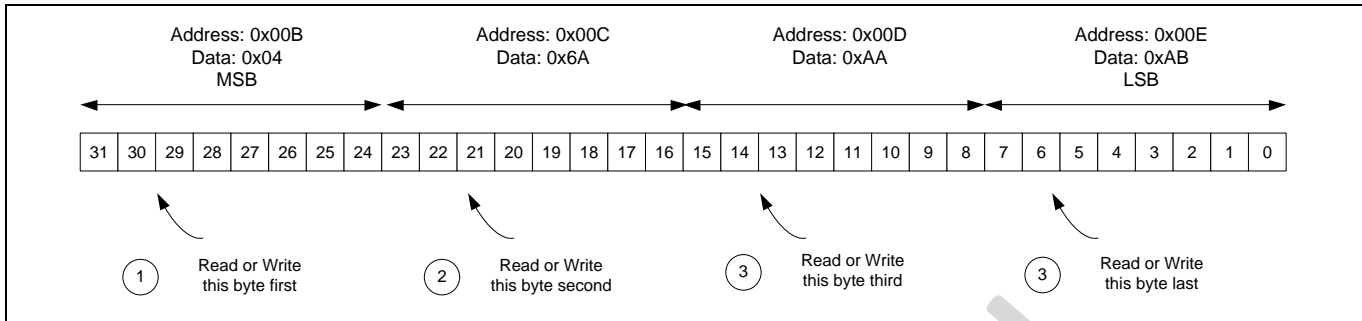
Address: 0x00B
Data: 0x04
MSB

Address: 0x00C
Data: 0x6A

Address: 0x00D
Data: 0xAA

Address: 0x00E
Data: 0xAB
LSB

| 31 | 30 | 29 | 28 | 27 | 26 | 25 | 24 | 23 | 22 | 21 | 20 | 19 | 18 | 17 | 16 | 15 | 14 | 13 | 12 | 11 | 10 | 9 | 8 | 7 | 6 | 5 | 4 | 3 | 2 | 1 | 0 |
|---|---|---|---|---|---|---|---|---|---|---|---|---|---|---|---|---|---|---|---|---|---|---|---|---|---|---|---|---|---|---|---|

1 Read or Write this byte first

2 Read or Write this byte second

3 Read or Write this byte third

3 Read or Write this byte last